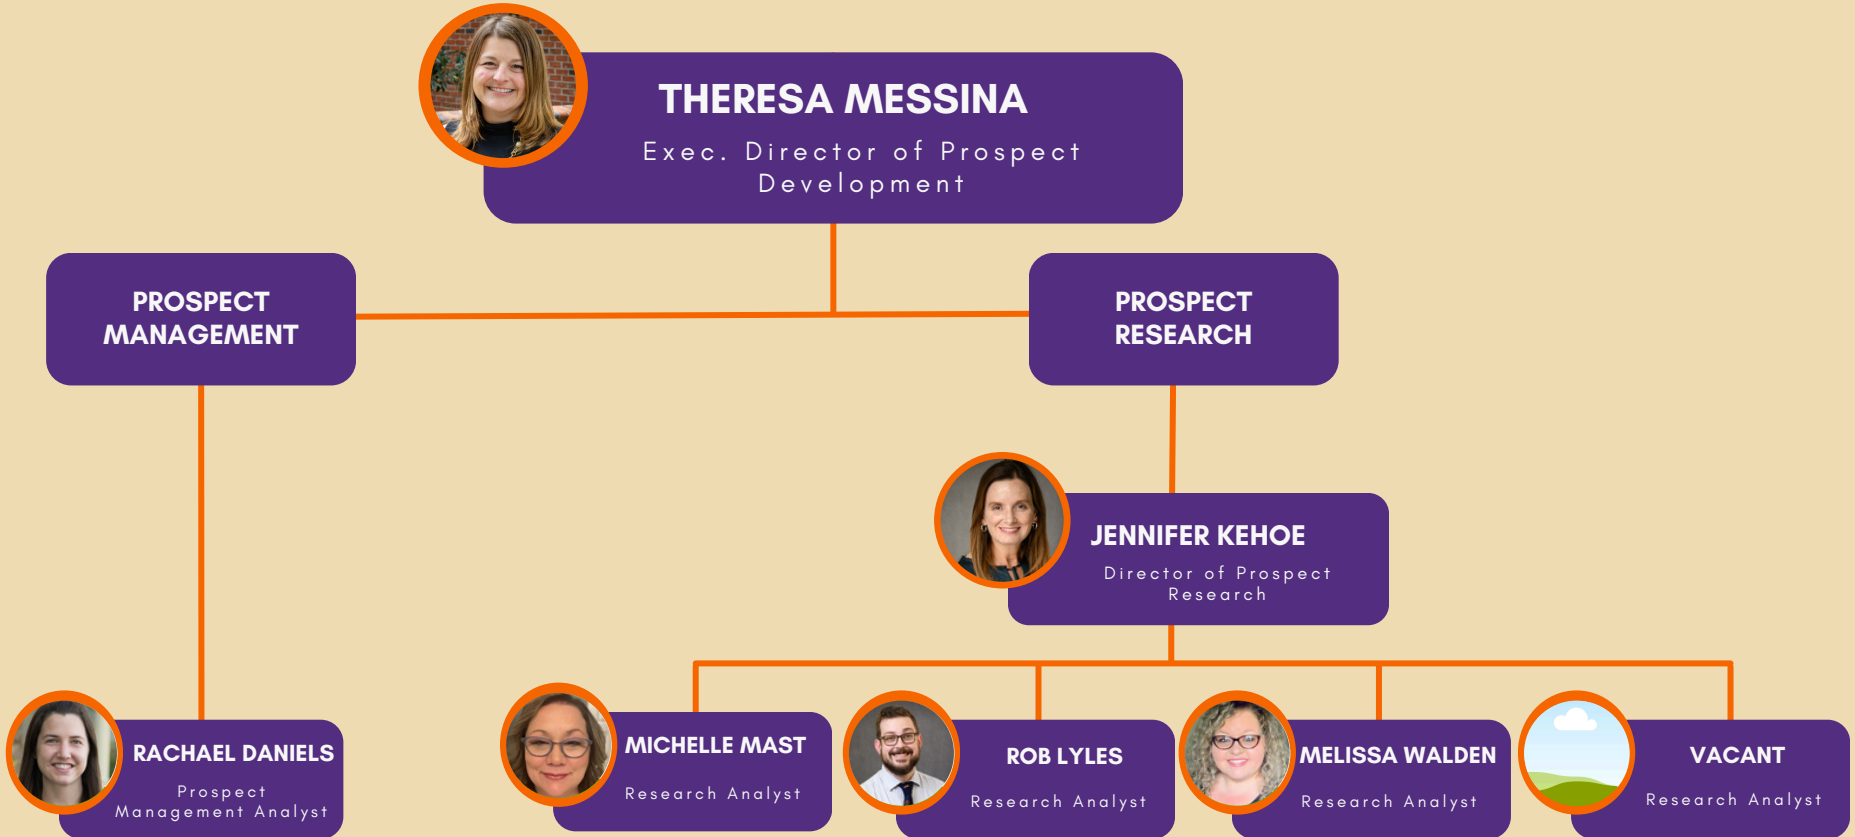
THERESA MESSINA

Exec. Director of Prospect Development

PROSPECT MANAGEMENT

PROSPECT RESEARCH

JENNIFER KEHOE

Director of Prospect Research

RACHAEL DANIELS

Prospect Management Analyst

MICHELLE MAST

Research Analyst

ROB LYLES

Research Analyst

MELISSA WALDEN

Research Analyst

VACANT

Research Analyst